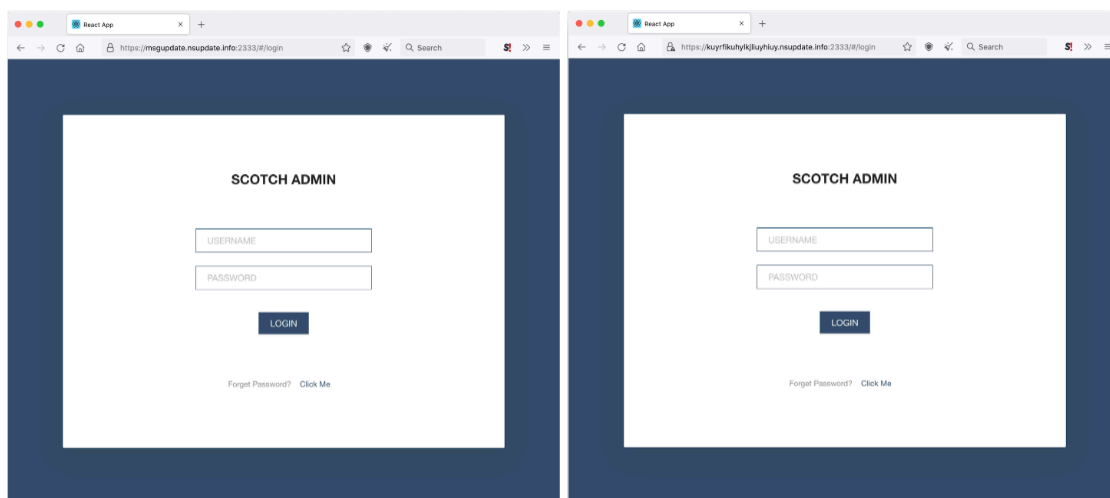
React App ×
+
https://msgupdate.nsupdate.info:2333/#/login
Search

SCOTCH ADMIN

USERNAME
PASSWORD
LOGIN

Forget Password? Click Me

React App ×
+
https://kuyrfkuhylkjliuyhluy.nsupdate.info:2333/#/login
Search

SCOTCH ADMIN

USERNAME
PASSWORD
LOGIN

Forget Password? Click Me